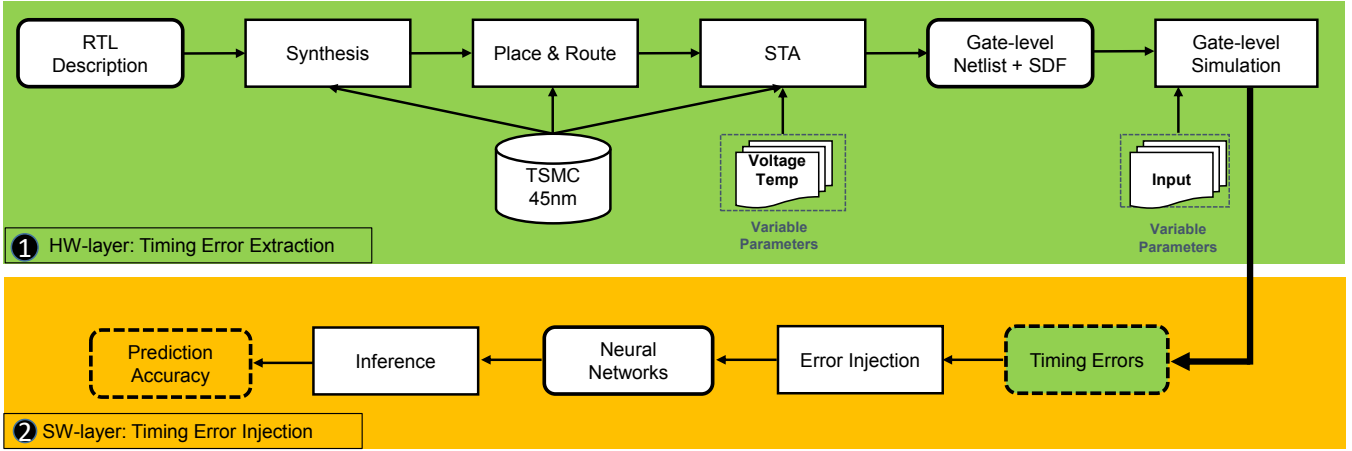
RTL Description

Synthesis

Place & Route

STA

Gate-level Netlist + SDF

Gate-level Simulation

TSMC 45nm

Voltage Temp

Variable Parameters

Input

Variable Parameters

❶ HW-layer: Timing Error Extraction

Prediction Accuracy

Inference

Neural Networks

Error Injection

Timing Errors

❷ SW-layer: Timing Error Injection